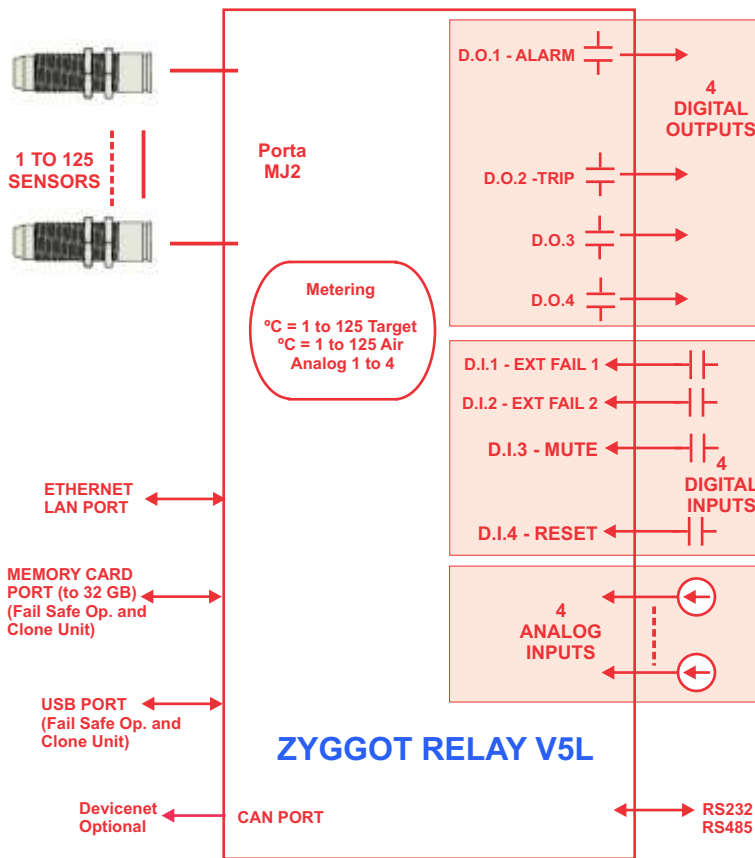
1 TO 125 SENSORS

Porta MJ2

Metering

ºC = 1 to 125 Target
ºC = 1 to 125 Air
Analog 1 to 4

D.O.1 - ALARM

4 DIGITAL OUTPUTS

D.O.2 -TRIP

D.O.3

D.O.4

D.I.1 - EXT FAIL 1

D.I.2 - EXT FAIL 2

D.I.3 - MUTE

4 DIGITAL INPUTS

D.I.4 - RESET

4 ANALOG INPUTS

ETHERNET LAN PORT

MEMORY CARD PORT (to 32 GB) (Fail Safe Op. and Clone Unit)

USB PORT (Fail Safe Op. and Clone Unit)

ZYGGOT RELAY V5L

Devicenet Optional

CAN PORT

RS232 RS485